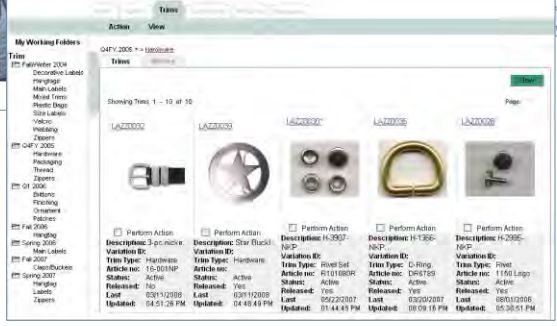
Trims

Action View

My Working Folders

Trim
Fall/Winter 2004
Decorative Labels
Hangtags
Main Labels
Mixed Trims
Plastic Bags
Size Labels
Velcro
Webbing
Zippers
Q4FY 2005
Hardware
Packaging
Thread
Zippers
Q1 2006
Buttons
Finishing
Ornament
Patches
Fall 2006
Hangtag
Spring 2006
Main Labels
Fall 2007
Clasp/Buckles
Spring 2007
Hangtag
Labels
Zippers

Q4FY 2005 > > Hardware

Trims

Showing Trims 1 – 10 of 10

Page:

| LAZ00032 | LAZ00033 | LAZ0003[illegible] | LAZ00026 | LAZ00028 |
|---|---|---|---|---|
| Perform Action | Perform Action | Perform Action | Perform Action | Perform Action |
| Description: 3-pc nickel | Description: Star Buckle | Description: H-3907-NKP | Description: H-1366-NKP | Description: H-2995-NKP |
| Variation ID: | Variation ID: | Variation ID: | Variation ID: | Variation ID: |
| Trim Type: Hardware | Trim Type: Hardware | Trim Type: Rivet Set | Trim Type: D-Ring | Trim Type: Rivet |
| Article no: 15-001NP | Article no: | Article no: R101080R | Article no: DR6789 | Article no: 1150 Logo |
| Status: Active | Status: Active | Status: Active | Status: Active | Status: Active |
| Released: No | Released: Yes | Released: Yes | Released: Yes | Released: Yes |
| Last Updated: 03/11/2008 04:51:26 PM | Last Updated: 03/11/2008 04:48:49 PM | Last Updated: 05/22/2007 01:44:45 PM | Last Updated: 03/20/2007 08:09:16 PM | Last Updated: 08/01/2006 05:30:51 PM |